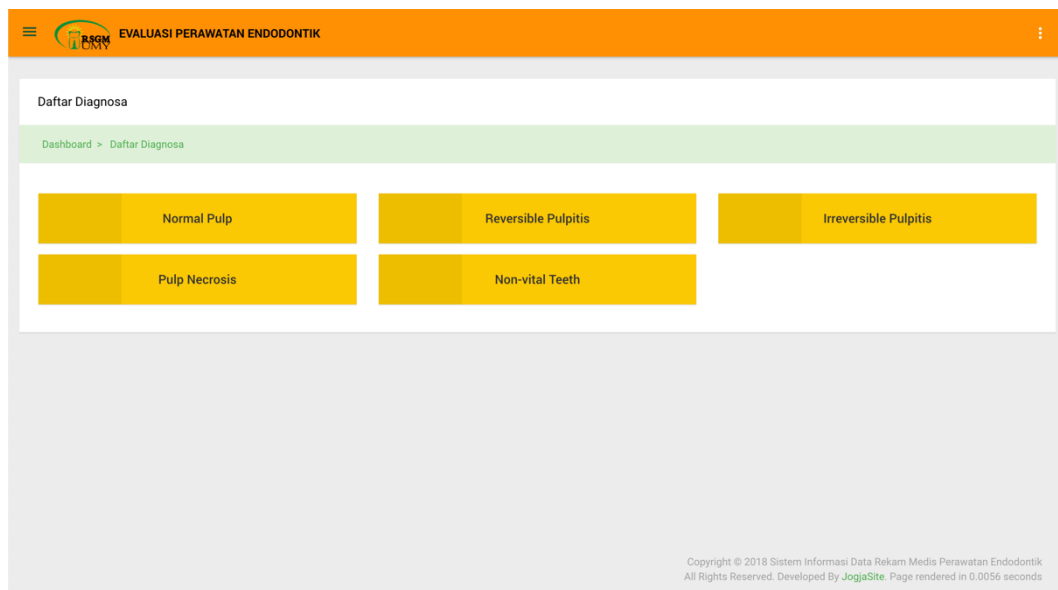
RSGM UMY EVALUASI PERAWATAN ENDODONTIK

Daftar Diagnosa

Dashboard > Daftar Diagnosa

Normal Pulp

Reversible Pulpitis

Irreversible Pulpitis

Pulp Necrosis

Non-vital Teeth

Copyright © 2018 Sistem Informasi Data Rekam Medis Perawatan Endodontik
All Rights Reserved. Developed By JogjaSite. Page rendered in 0.0056 seconds